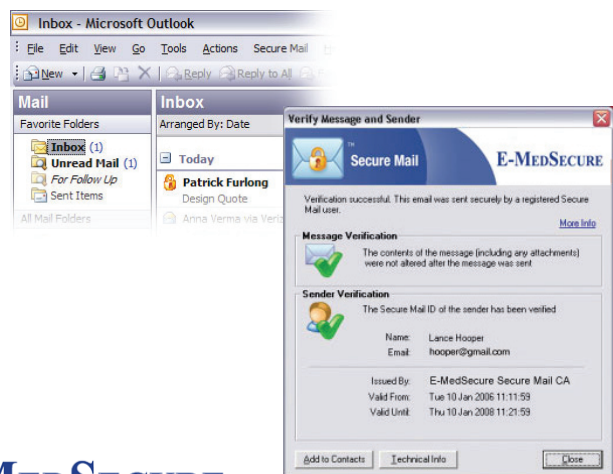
Inbox - Microsoft Outlook

File Edit View Go Tools Actions Secure Mail

New Reply Reply to All

Mail

Favorite Folders

Inbox (1)
Unread Mail (1)
For Follow Up
Sent Items

All Mail Folders

Inbox

Arranged By: Date

Today

Patrick Furlong
Design Quote

Anna Verma via Veri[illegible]

Verify Message and Sender

Secure Mail

E-MEDSECURE

Verification successful. This email was sent securely by a registered Secure Mail user.

More Info

Message Verification

The contents of the message (including any attachments) were not altered after the message was sent

Sender Verification

The Secure Mail ID of the sender has been verified

Name: Lance Hooper
Email: hooper@gmail.com

Issued By: E-MedSecure Secure Mail CA
Valid From: Tue 10 Jan 2006 11:11:59
Valid Until: Thu 10 Jan 2008 11:21:59

Add to Contacts

Technical Info

Close

MEDSECURE